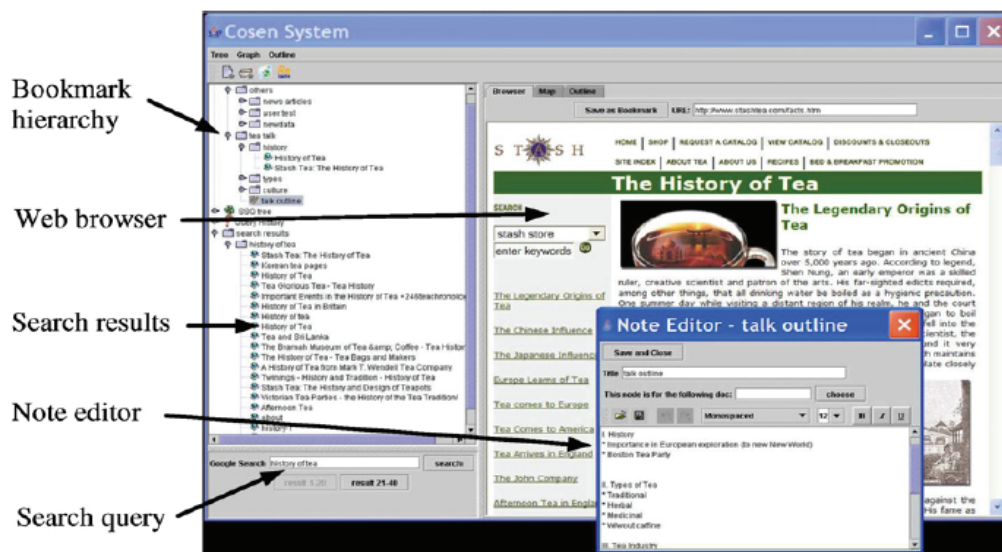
Bookmark hierarchy

Web browser

Search results

Note editor

Search query

Cosen System

Tree Graph Outline

others
news articles
user test
newdata
tea talk
history
History of Tea
Stash Tea: The History of Tea
types
culture
talk outline
SSO tree
query history
search results
history of tea
Stash Tea: The History of Tea
Korean tea pages
History of Tea
Tea Glorious Tea - Tea History
Important Events in the History of Tea +246teachronicle
History of Tea in Britain
History of tea
History of Tea
Tea and Sri Lanka
The Bramah Museum of Tea &amp; Coffee - Tea History
The History of Tea - Tea Bags and Makers
A History of Tea from Mark T. Wendell Tea Company
Twinings - History and Tradition - History of Tea
Stash Tea: The History and Design of Teapots
Victorian Tea Parties - the History of the Tea Tradition
Afternoon Tea
about
history I

Google Search history of tea search

result 1-20 result 21-40

Browser Map Outline

Save as Bookmark URL: http://www.stashtea.com/facts.htm

STASH

HOME | SHOP | REQUEST A CATALOG | VIEW CATALOG | DISCOUNTS & CLOSEOUTS
SITE INDEX | ABOUT TEA | ABOUT US | RECIPES | BED & BREAKFAST PROMOTION

The History of Tea

SEARCH
stash store
enter keywords go

The Legendary Origins of Tea

The story of tea began in ancient China over 5,000 years ago. According to legend, Shen Nung, an early emperor was a skilled ruler, creative scientist and patron of the arts. His far-sighted edicts required, among other things, that all drinking water be boiled as a hygienic precaution. One summer day while visiting a distant region of his realm, he and the court

The Legendary Origins of Tea
The Chinese Influence
The Japanese Influence
Europe Learns of Tea
Tea comes to Europe
Tea Comes to America
Tea Arrives in England
The John Company
Afternoon Tea in England

Note Editor - talk outline

Save and Close

Title talk outline

This node is for the following doc: choose

Monospaced 12 B I U

I. History
* Importance in European exploration (to new New World)
* Boston Tea Party

II. Types of Tea
* Traditional
* Herbal
* Medicinal
* Velvout caffine

III. Tea Industry